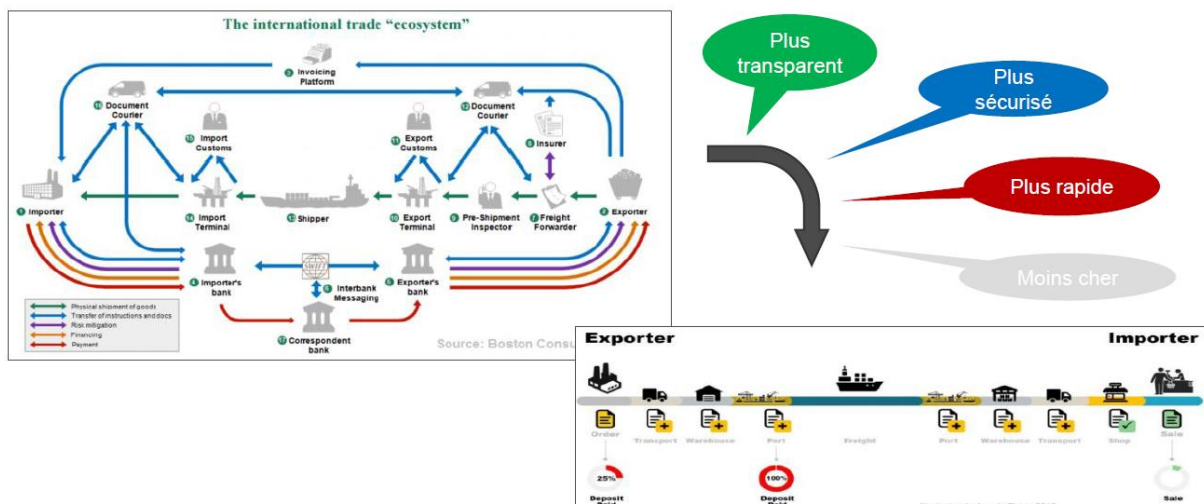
The international trade "ecosystem"

3 Invoicing Platform

16 Document Courier

12 Document Courier

15 Import Customs

11 Export Customs

8 Insurer

1 Importer

14 Import Terminal

13 Shipper

10 Export Terminal

9 Pre-Shipment Inspector

7 Freight Forwarder

2 Exporter

4 Importer's bank

5 Interbank Messaging

6 Exporter's bank

17 Correspondent bank

Physical shipment of goods
Transfer of instructions and docs
Risk mitigation
Financing
Payment

Source: Boston Consu

Plus transparent

Plus sécurisé

Plus rapide

Moins cher

Exporter

Importer

Order

Transport

Warehouse

Port

Freight

Port

Warehouse

Transport

Shop

Sale

25%

Deposit

100%

Deposit

Sale